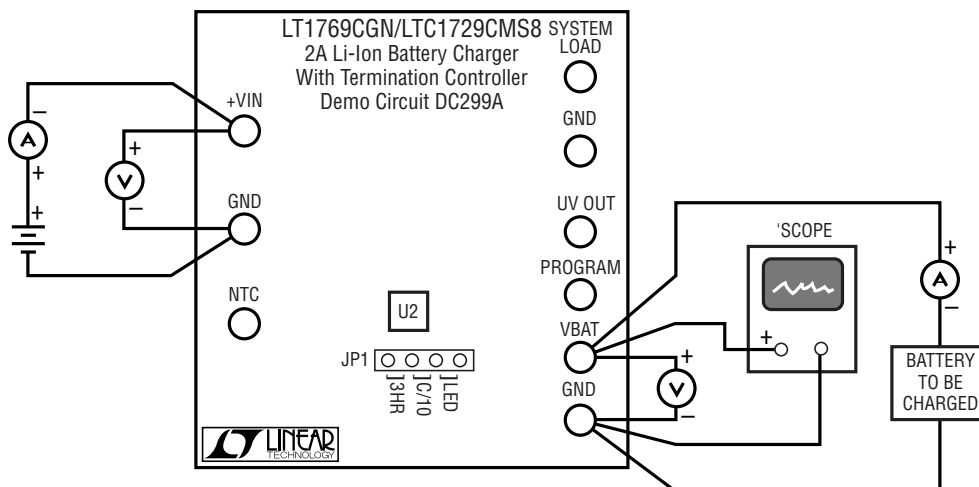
LT1769CGN/LTC1729CMS8
2A Li-Ion Battery Charger
With Termination Controller
Demo Circuit DC299A

SYSTEM LOAD

GND

UV OUT

PROGRAM

VBAT

GND

+VIN

GND

NTC

U2

JP1

3HR

C/10

LED

'SCOPE

BATTERY TO BE CHARGED

A

V

+

–

+

–

+

V

+

–

+

A

+

–

LINEAR TECHNOLOGY